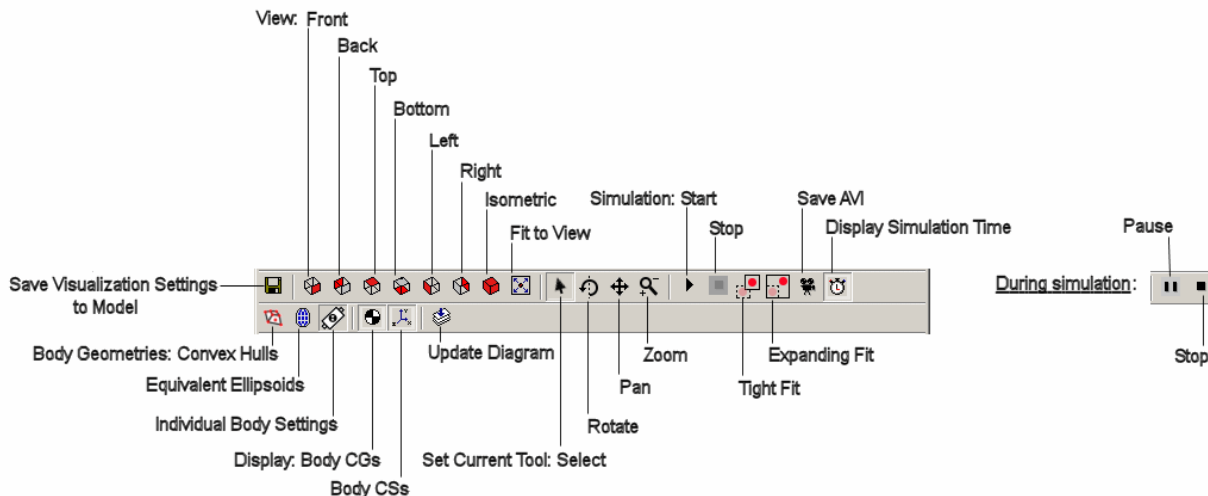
View: Front
Back
Top
Bottom
Left
Right
Isometric
Fit to View
Simulation: Start
Stop
Save AVI
Display Simulation Time
Pause
Save Visualization Settings to Model
During simulation:
Body Geometries: Convex Hulls
Equivalent Ellipsoids
Individual Body Settings
Display: Body CGs
Body CSs
Update Diagram
Set Current Tool: Select
Rotate
Pan
Zoom
Tight Fit
Expanding Fit
Stop